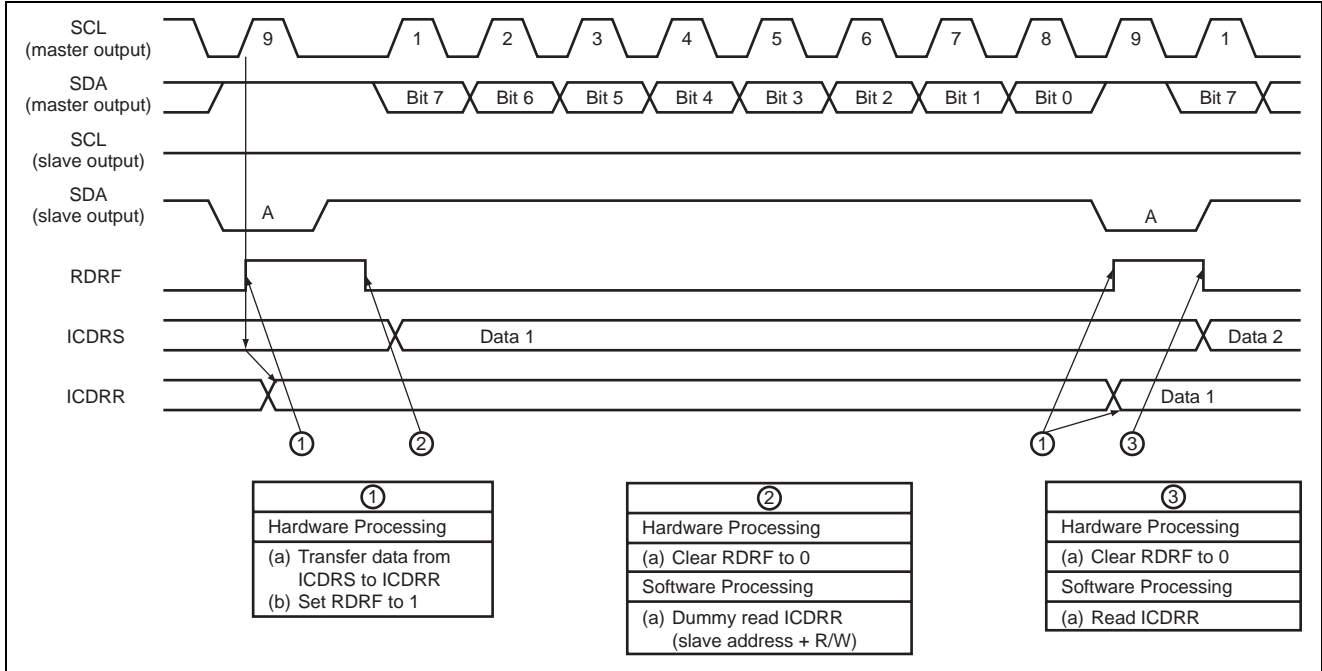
SCL (master output)

9 1 2 3 4 5 6 7 8 9 1

SDA (master output)

Bit 7 Bit 6 Bit 5 Bit 4 Bit 3 Bit 2 Bit 1 Bit 0 Bit 7

SCL (slave output)

SDA (slave output)

A A

RDRF

ICDRS

Data 1 Data 2

ICDRR

Data 1

① ② ① ③

| ① |
|---|
| Hardware Processing |
| (a) Transfer data from ICDRS to ICDRR (b) Set RDRF to 1 |

| ② |
|---|
| Hardware Processing |
| (a) Clear RDRF to 0 |
| Software Processing |
| (a) Dummy read ICDRR (slave address + R/W) |

| ③ |
|---|
| Hardware Processing |
| (a) Clear RDRF to 0 |
| Software Processing |
| (a) Read ICDRR |